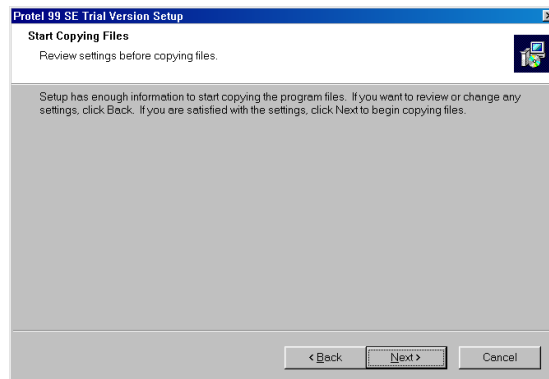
Protel 99 SE Trial Version Setup

Start Copying Files

Review settings before copying files.

Setup has enough information to start copying the program files. If you want to review or change any settings, click Back. If you are satisfied with the settings, click Next to begin copying files.

< Back

Next >

Cancel